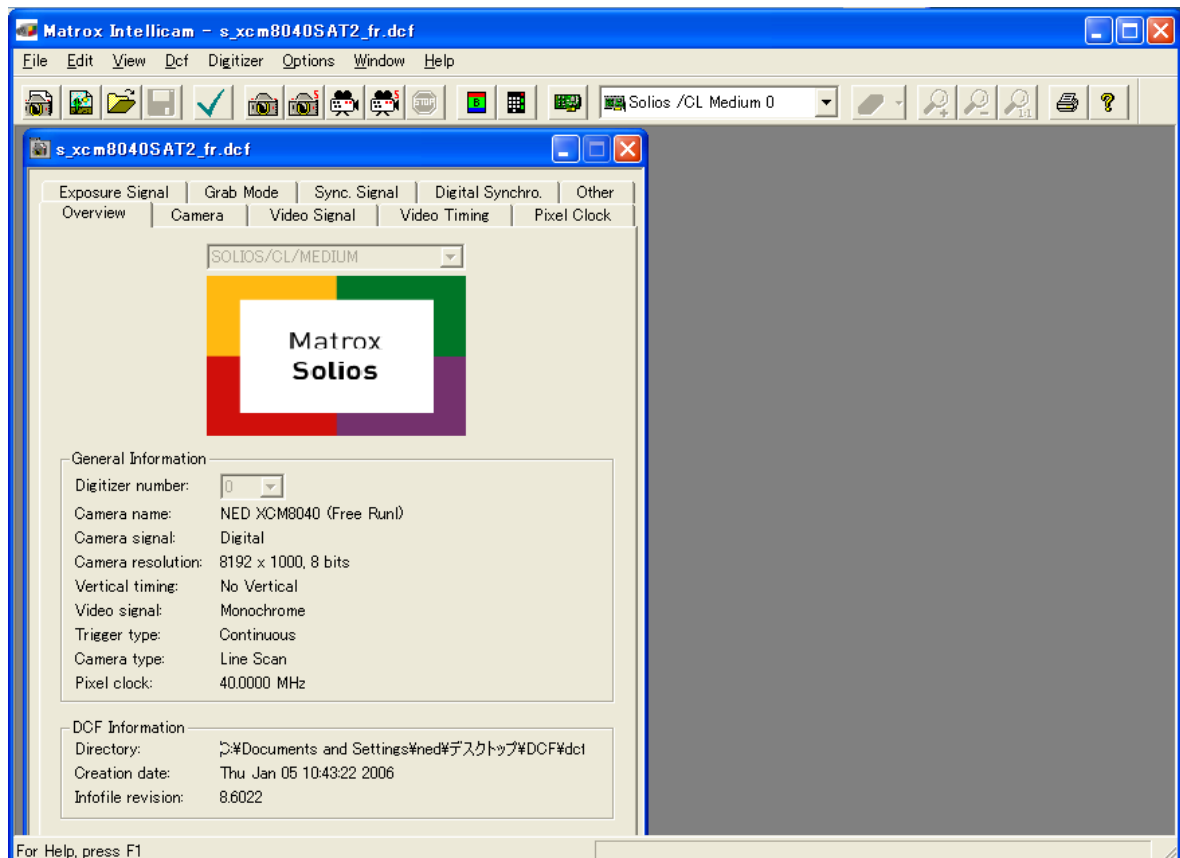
Matrox Intellicam - s_xcm8040SAT2_fr.dcf

File Edit View Dcf Digitizer Options Window Help

Solios /CL Medium 0

s_xcm8040SAT2_fr.dcf

Exposure Signal | Grab Mode | Sync. Signal | Digital Synchro. | Other
Overview | Camera | Video Signal | Video Timing | Pixel Clock

SOLIOS/CL/MEDIUM

Matrox
Solios

General Information
Digitizer number: 0
Camera name: NED XCM8040 (Free Run)
Camera signal: Digital
Camera resolution: 8192 x 1000, 8 bits
Vertical timing: No Vertical
Video signal: Monochrome
Trigger type: Continuous
Camera type: Line Scan
Pixel clock: 40.0000 MHz

DCF Information
Directory: C:¥Documents and Settings¥ned¥デスクトップ¥DCF¥dc
Creation date: Thu Jan 05 10:43:22 2006
Infofile revision: 8.6022

For Help, press F1